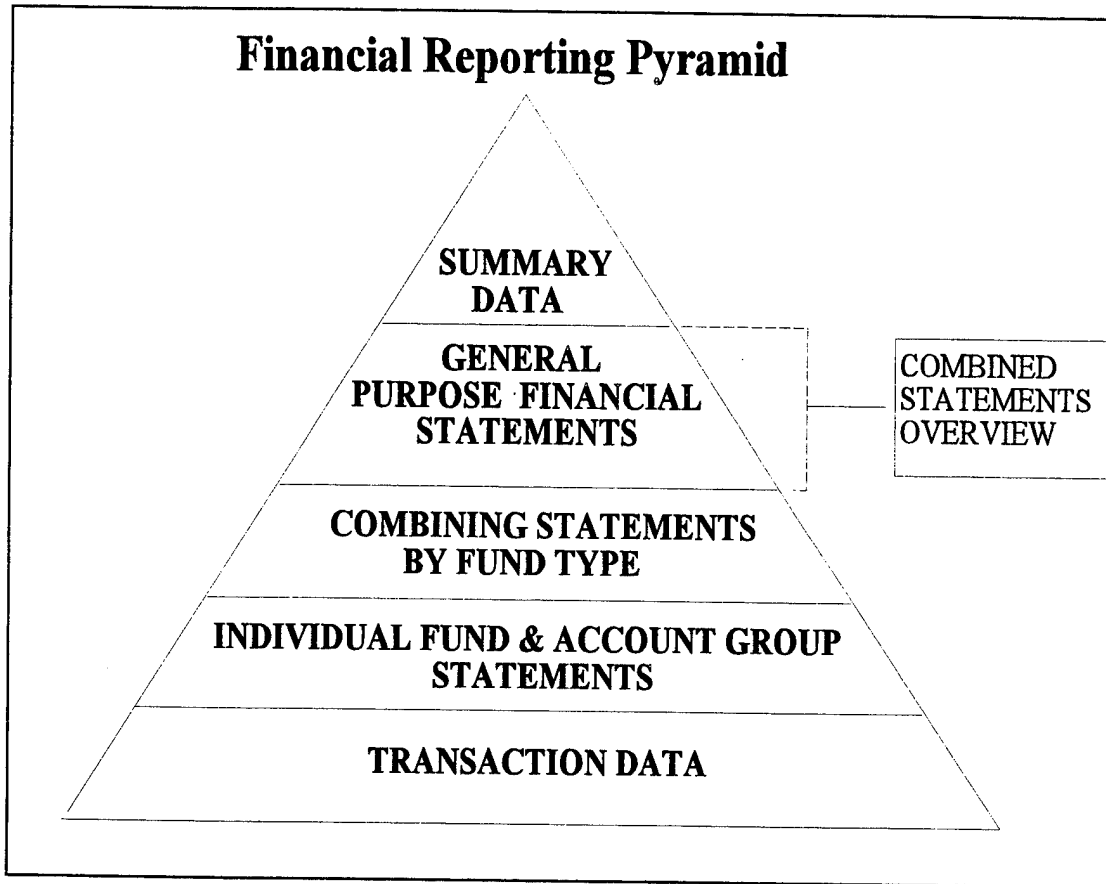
Financial Reporting Pyramid

SUMMARY DATA

GENERAL PURPOSE FINANCIAL STATEMENTS

COMBINED STATEMENTS OVERVIEW

COMBINING STATEMENTS BY FUND TYPE

INDIVIDUAL FUND & ACCOUNT GROUP STATEMENTS

TRANSACTION DATA